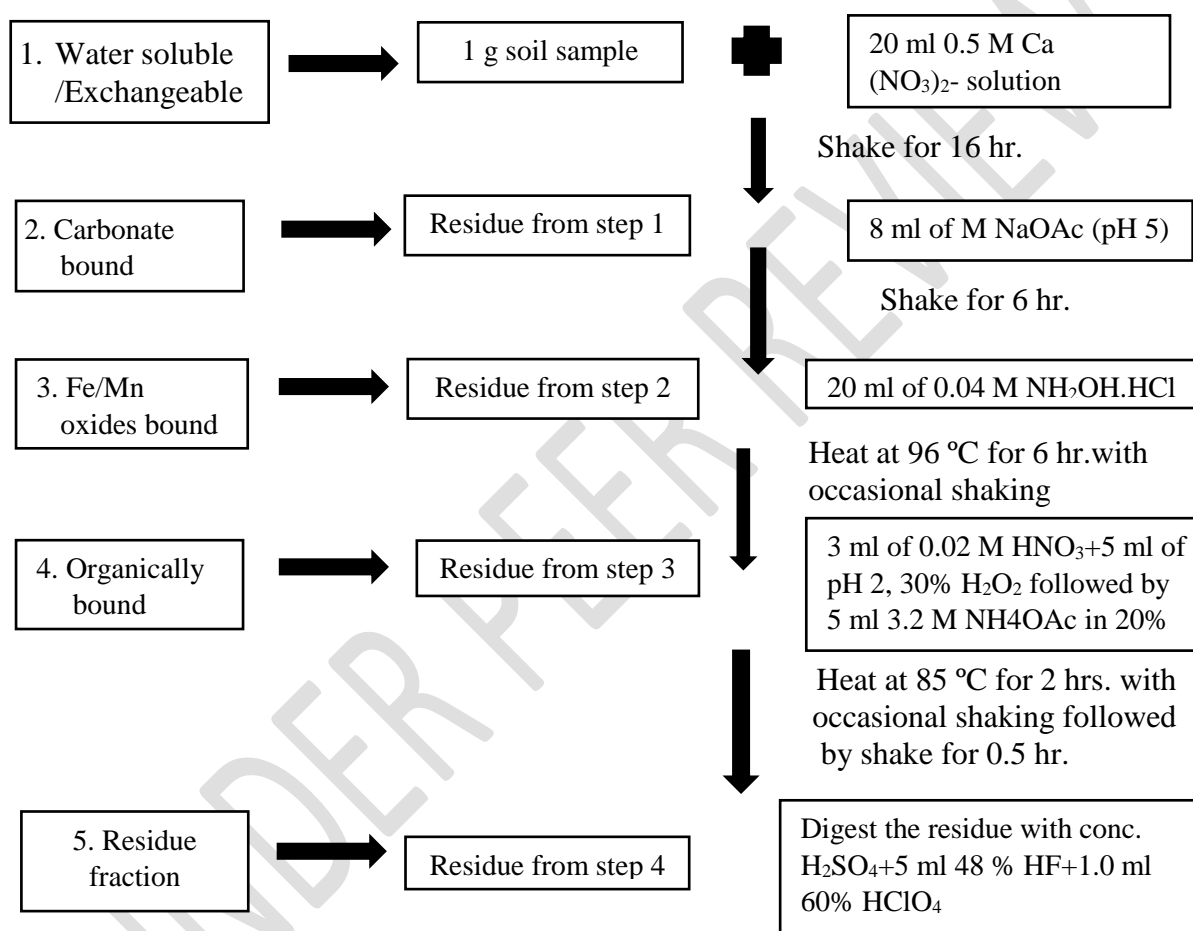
1. Water soluble /Exchangeable

1 g soil sample

20 ml 0.5 M Ca $(NO_3)_2$- solution

Shake for 16 hr.

2. Carbonate bound

Residue from step 1

8 ml of M NaOAc (pH 5)

Shake for 6 hr.

3. Fe/Mn oxides bound

Residue from step 2

20 ml of 0.04 M $NH_2OH.HCl$

Heat at 96 ºC for 6 hr.with occasional shaking

4. Organically bound

Residue from step 3

3 ml of 0.02 M $HNO_3$+5 ml of pH 2, 30% $H_2O_2$ followed by 5 ml 3.2 M NH4OAc in 20%

Heat at 85 ºC for 2 hrs. with occasional shaking followed by shake for 0.5 hr.

5. Residue fraction

Residue from step 4

Digest the residue with conc. $H_2SO_4$+5 ml 48 % HF+1.0 ml 60% $HClO_4$

UNDER PEER REVIEW